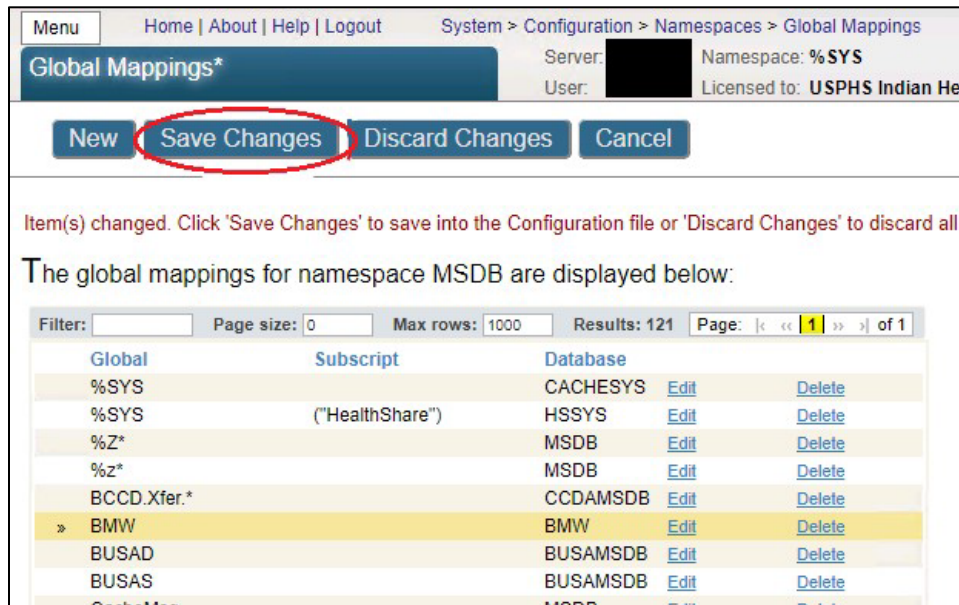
Menu Home | About | Help | Logout System > Configuration > Namespaces > Global Mappings

Global Mappings*

Server: Namespace: %SYS
User: Licensed to: USPHS Indian He

New Save Changes Discard Changes Cancel

Item(s) changed. Click 'Save Changes' to save into the Configuration file or 'Discard Changes' to discard all

The global mappings for namespace MSDB are displayed below:

Filter: Page size: 0 Max rows: 1000 Results: 121 Page: |« « 1 » »| of 1

| | Global | Subscript | Database | | |
|---|---|---|---|---|---|
| | %SYS | | CACHESYS | Edit | Delete |
| | %SYS | ("HealthShare") | HSSYS | Edit | Delete |
| | %Z* | | MSDB | Edit | Delete |
| | %z* | | MSDB | Edit | Delete |
| | BCCD.Xfer.* | | CCDAMSDB | Edit | Delete |
| » | BMW | | BMW | Edit | Delete |
| | BUSAD | | BUSAMSDB | Edit | Delete |
| | BUSAS | | BUSAMSDB | Edit | Delete |
| | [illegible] | | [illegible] | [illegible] | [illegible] |